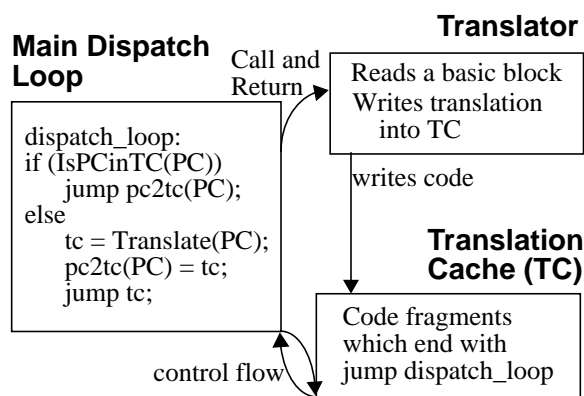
Main Dispatch Loop

Call and Return

Translator

Reads a basic block
Writes translation into TC

dispatch_loop:
if (IsPCinTC(PC))
jump pc2tc(PC);
else
tc = Translate(PC);
pc2tc(PC) = tc;
jump tc;

writes code

Translation Cache (TC)

Code fragments which end with jump dispatch_loop

control flow